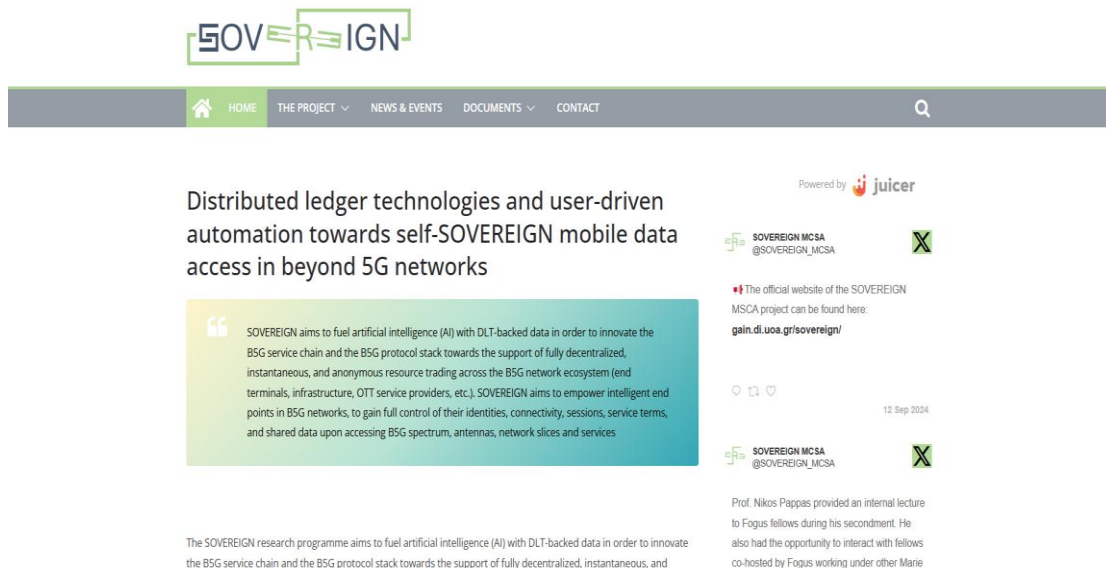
SOVEREIGN

HOME THE PROJECT NEWS & EVENTS DOCUMENTS CONTACT

Distributed ledger technologies and user-driven automation towards self-SOVEREIGN mobile data access in beyond 5G networks

SOVEREIGN aims to fuel artificial intelligence (AI) with DLT-backed data in order to innovate the B5G service chain and the B5G protocol stack towards the support of fully decentralized, instantaneous, and anonymous resource trading across the B5G network ecosystem (end terminals, infrastructure, OTT service providers, etc.). SOVEREIGN aims to empower intelligent end points in B5G networks, to gain full control of their identities, connectivity, sessions, service terms, and shared data upon accessing B5G spectrum, antennas, network slices and services

The SOVEREIGN research programme aims to fuel artificial intelligence (AI) with DLT-backed data in order to innovate the B5G service chain and the B5G protocol stack towards the support of fully decentralized, instantaneous, and

Powered by juicer

SOVEREIGN MCSA
@SOVEREIGN_MCSA

The official website of the SOVEREIGN MSCA project can be found here:
gain.di.uoa.gr/sovereign/

12 Sep 2024

SOVEREIGN MCSA
@SOVEREIGN_MCSA

Prof. Nikos Pappas provided an internal lecture to Fogus fellows during his secondment. He also had the opportunity to interact with fellows co-hosted by Fogus working under other Marie